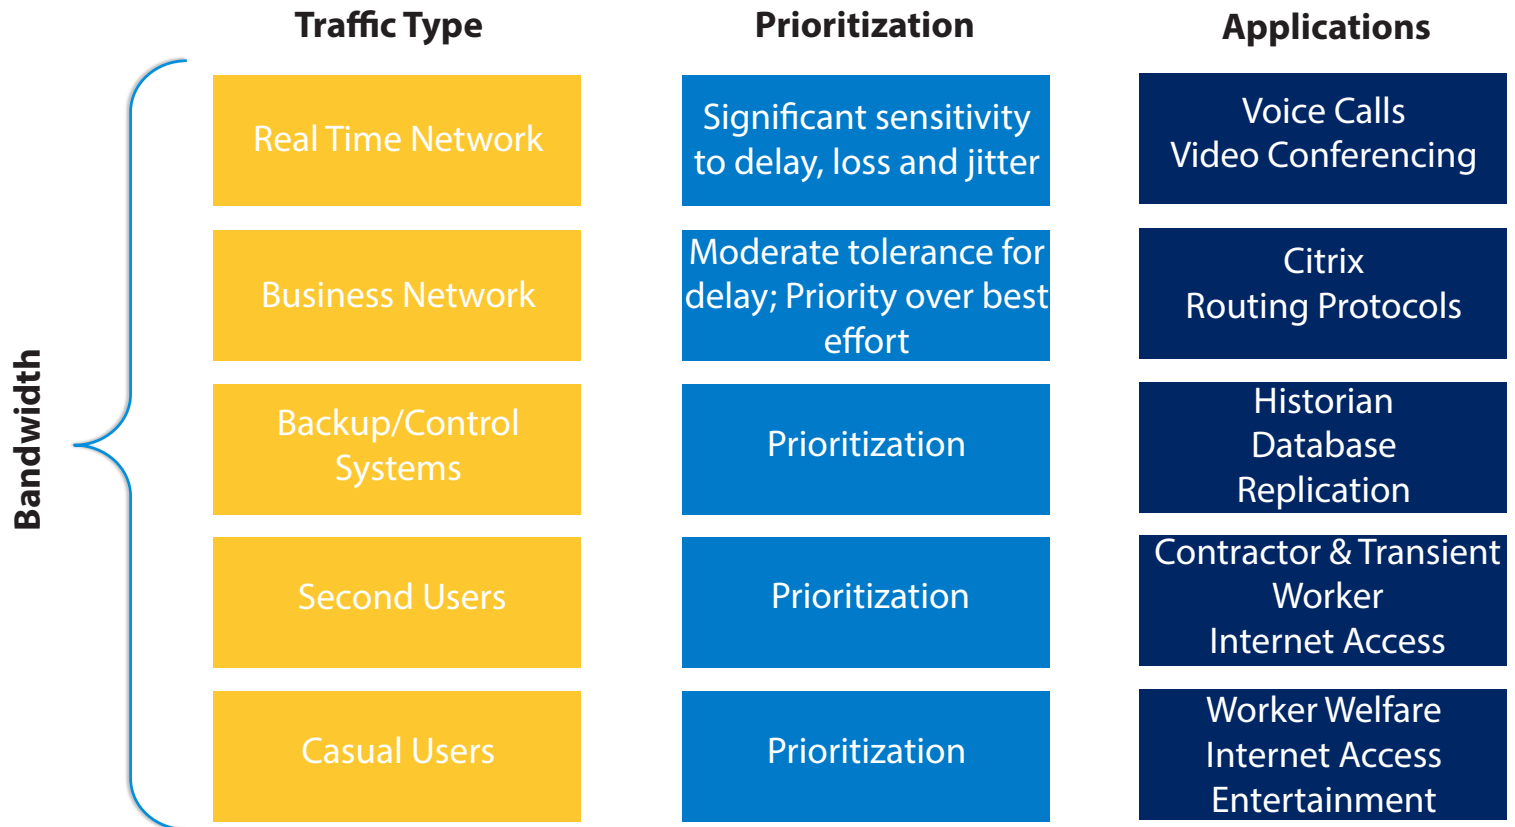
Bandwidth

| Traffic Type | Prioritization | Applications |
|---|---|---|
| Real Time Network | Significant sensitivity to delay, loss and jitter | Voice Calls Video Conferencing |
| Business Network | Moderate tolerance for delay; Priority over best effort | Citrix Routing Protocols |
| Backup/Control Systems | Prioritization | Historian Database Replication |
| Second Users | Prioritization | Contractor & Transient Worker Internet Access |
| Casual Users | Prioritization | Worker Welfare Internet Access Entertainment |